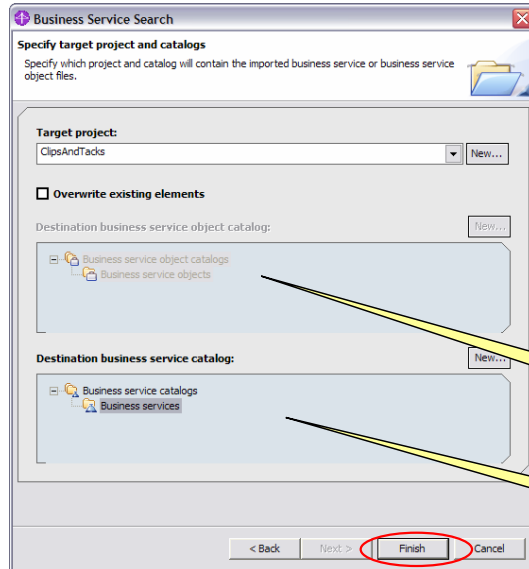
Business Service Search

Specify target project and catalogs

Specify which project and catalog will contain the imported business service or business service object files.

Target project:

ClipsAndTacks

New...

Overwrite existing elements

Destination business service object catalog:

New...

Business service object catalogs

Business service objects

Destination business service catalog:

New...

Business service catalogs

Business services

< Back

Next >

Finish

Cancel